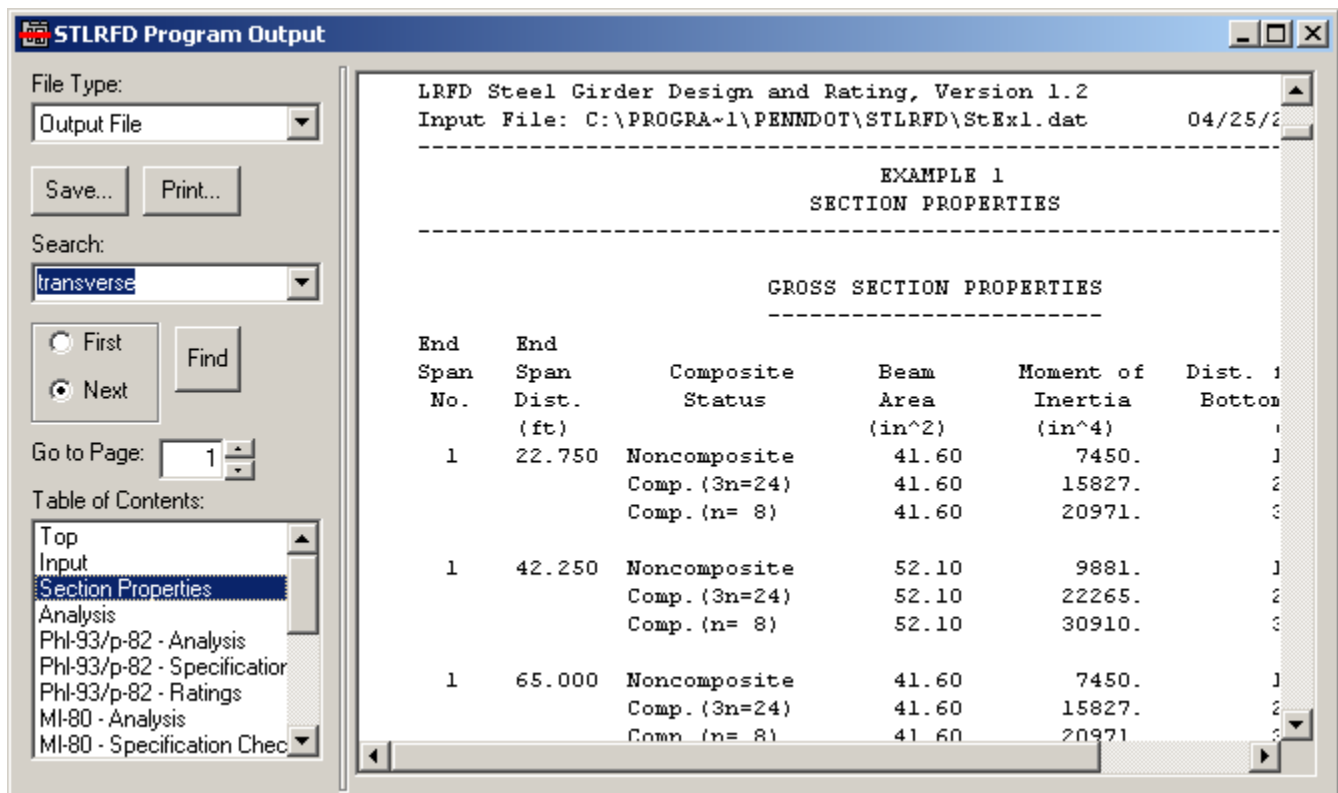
STLRFD Program Output

File Type:
Output File

Save...
Print...

Search:
transverse

First
Next
Find

Go to Page: 1

Table of Contents:
Top
Input
Section Properties
Analysis
Phl-93/p-82 - Analysis
Phl-93/p-82 - Specificatior
Phl-93/p-82 - Ratings
MI-80 - Analysis
MI-80 - Specification Chec

LRFD Steel Girder Design and Rating, Version 1.2
Input File: C:\PROGRA~1\PENNDOT\STLRFD\StEx1.dat 04/25/2

EXAMPLE 1
SECTION PROPERTIES

GROSS SECTION PROPERTIES

| End Span No. | End Span Dist. (ft) | Composite Status | Beam Area (in^2) | Moment of Inertia (in^4) | Dist. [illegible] Bottom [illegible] |
|---|---|---|---|---|---|
| 1 | 22.750 | Noncomposite | 41.60 | 7450. | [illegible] |
| | | Comp.(3n=24) | 41.60 | 15827. | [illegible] |
| | | Comp.(n= 8) | 41.60 | 20971. | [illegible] |
| 1 | 42.250 | Noncomposite | 52.10 | 9881. | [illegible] |
| | | Comp.(3n=24) | 52.10 | 22265. | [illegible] |
| | | Comp.(n= 8) | 52.10 | 30910. | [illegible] |
| 1 | 65.000 | Noncomposite | 41.60 | 7450. | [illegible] |
| | | Comp.(3n=24) | 41.60 | 15827. | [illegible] |
| | | Comp.(n= 8) | 41.60 | 20971. | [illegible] |